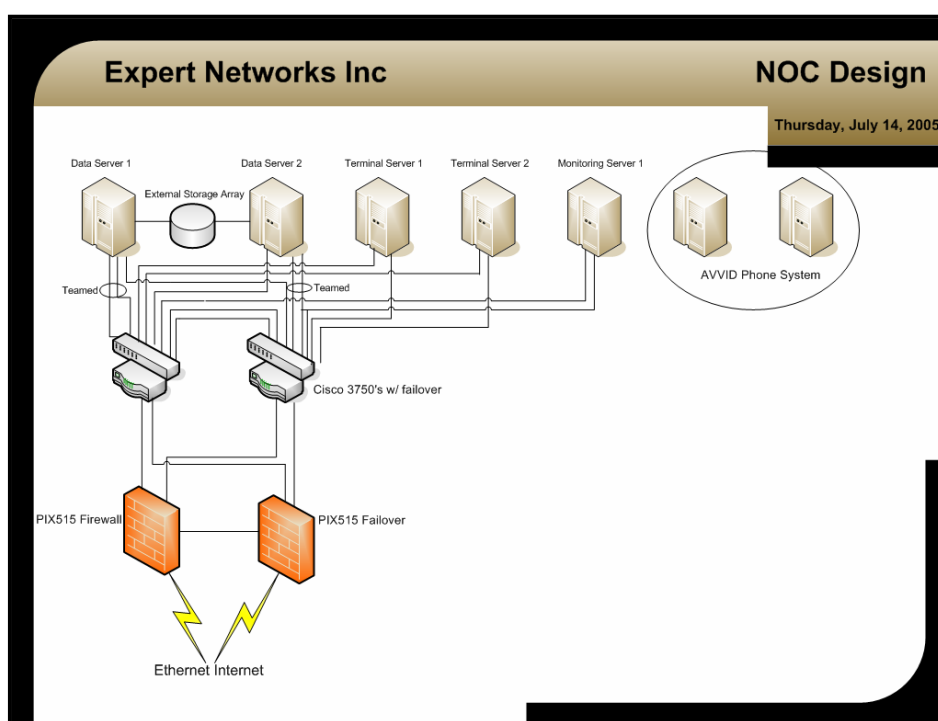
Expert Networks Inc

NOC Design

Thursday, July 14, 2005

Data Server 1

Data Server 2

Terminal Server 1

Terminal Server 2

Monitoring Server 1

External Storage Array

AVVID Phone System

Teamed

Teamed

Cisco 3750's w/ failover

PIX515 Firewall

PIX515 Failover

Ethernet Internet